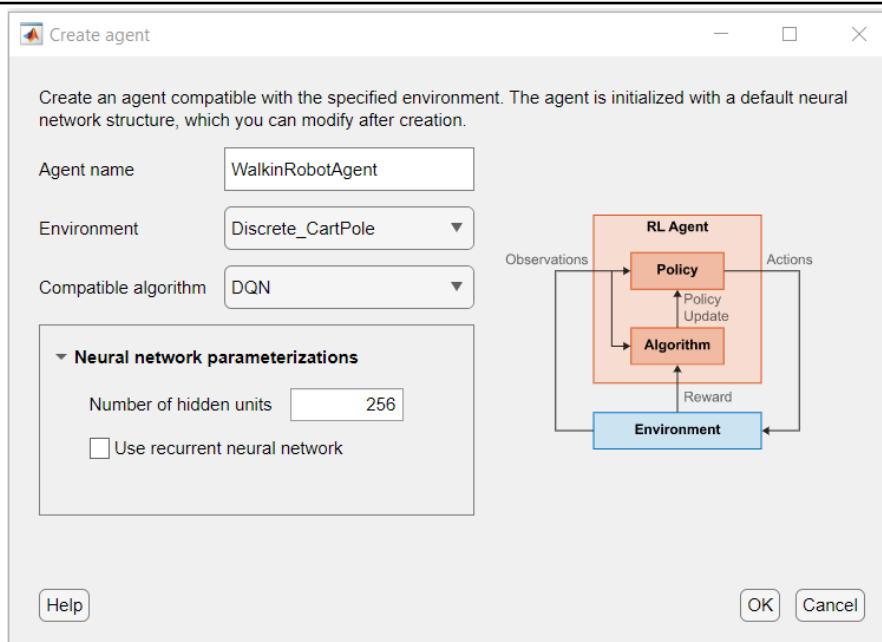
Create agent

Create an agent compatible with the specified environment. The agent is initialized with a default neural network structure, which you can modify after creation.

Agent name
WalkinRobotAgent

Environment
Discrete_CartPole

Compatible algorithm
DQN

Neural network parameterizations

Number of hidden units
256

Use recurrent neural network

RL Agent
Observations
Policy
Actions
Policy Update
Algorithm
Reward
Environment

Help
OK
Cancel